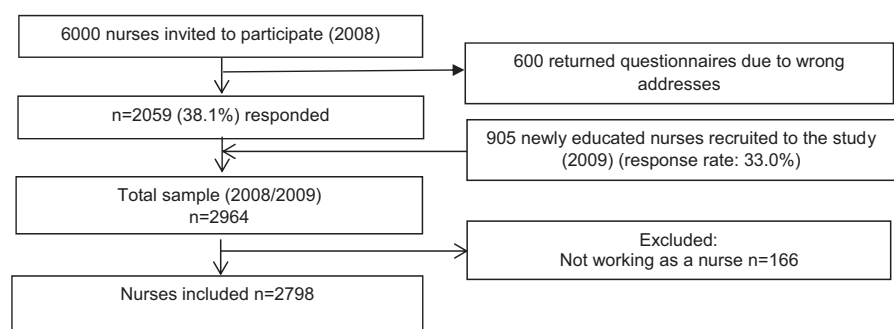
6000 nurses invited to participate (2008)

600 returned questionnaires due to wrong addresses

n=2059 (38.1%) responded

905 newly educated nurses recruited to the study (2009) (response rate: 33.0%)

Total sample (2008/2009)
n=2964

Excluded:
Not working as a nurse n=166

Nurses included n=2798